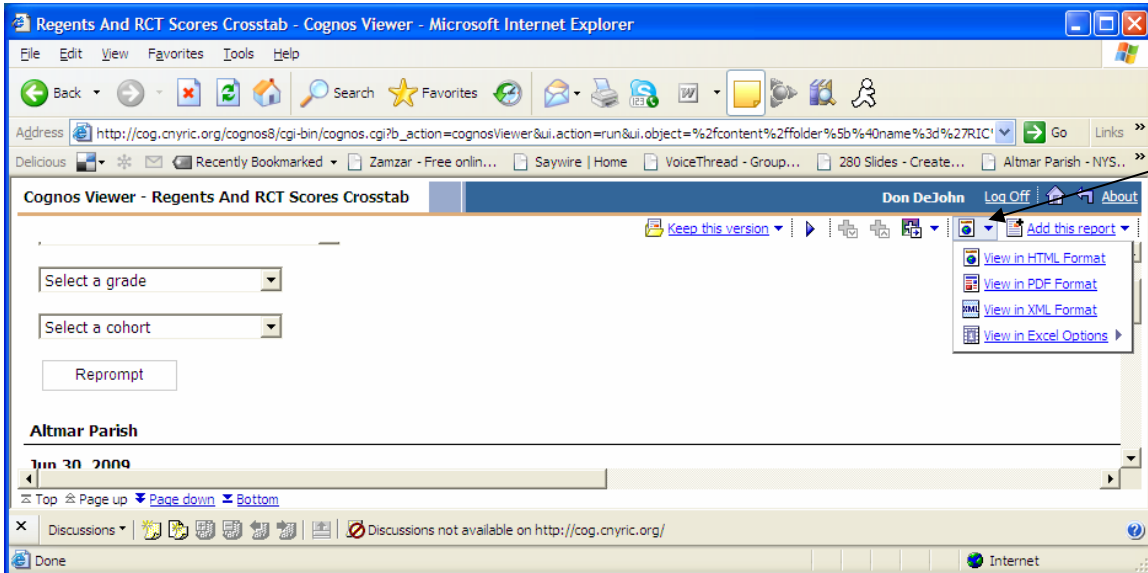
Regents And RCT Scores Crosstab - Cognos Viewer - Microsoft Internet Explorer

File Edit View Favorites Tools Help

Back Search Favorites

Address http://cog.cnyric.org/cognos8/cgi-bin/cognos.cgi?b_action=cognosViewer&ui.action=run&ui.object=%2fcontent%2ffolder%5b%40name%3d%27RIC' Go Links

Delicious Recently Bookmarked Zamzar - Free onlin... Saywire | Home VoiceThread - Group... 280 Slides - Create... Altmar Parish - NYS...

Cognos Viewer - Regents And RCT Scores Crosstab Don DeJohn Log Off About

Keep this version Add this report

View in HTML Format
View in PDF Format
View in XML Format
View in Excel Options

Select a grade

Select a cohort

Reprompt

Altmar Parish

Jun 30, 2009

Top Page up Page down Bottom

Discussions Discussions not available on http://cog.cnyric.org/

Done Internet